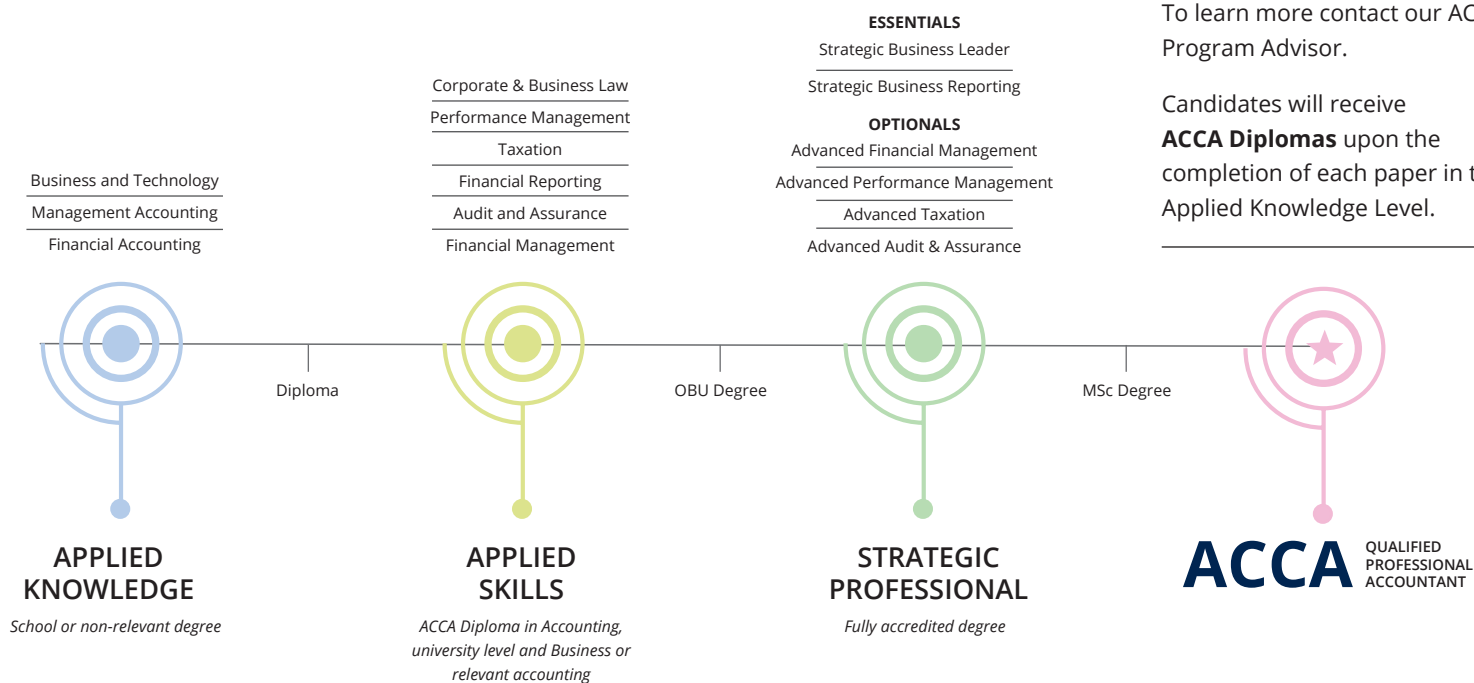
To learn more contact our AC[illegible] Program Advisor.

Candidates will receive **ACCA Diplomas** upon the completion of each paper in t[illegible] Applied Knowledge Level.

Business and Technology
Management Accounting
Financial Accounting

Corporate & Business Law
Performance Management
Taxation
Financial Reporting
Audit and Assurance
Financial Management

ESSENTIALS
Strategic Business Leader
Strategic Business Reporting
OPTIONALS
Advanced Financial Management
Advanced Performance Management
Advanced Taxation
Advanced Audit & Assurance

Diploma

OBU Degree

MSc Degree

APPLIED KNOWLEDGE
*School or non-relevant degree*

APPLIED SKILLS
*ACCA Diploma in Accounting, university level and Business or relevant accounting*

STRATEGIC PROFESSIONAL
*Fully accredited degree*

ACCA QUALIFIED PROFESSIONAL ACCOUNTANT